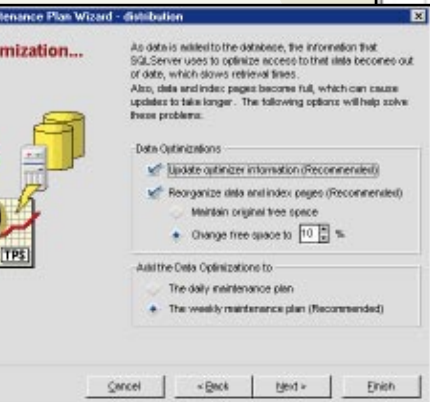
enance Plan Wizard - distribution

mization...

As data is added to the database, the information that SQLServer uses to optimize access to that data becomes out of date, which slows retrieval times.
Also, data and index pages become full, which can cause updates to take longer. The following options will help solve these problems:

Data Optimizations

Update optimizer information (Recommended)

Reorganize data and index pages (Recommended)

Maintain original free space

Change free space to 10 %

Add the Data Optimizations to

The daily maintenance plan

The weekly maintenance plan (Recommended)

TPS

Cancel

< Back

Next >

Finish